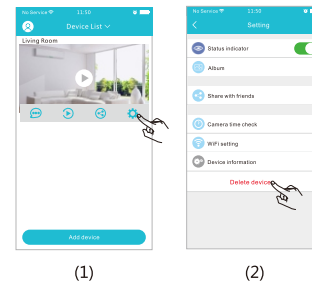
No Service 11:56

Device List

Living Room

Add device

(1)

No Service 11:56

Setting

Status indicator

Album

Share with friends

Camera time check

WiFi setting

Device information

Delete device

(2)